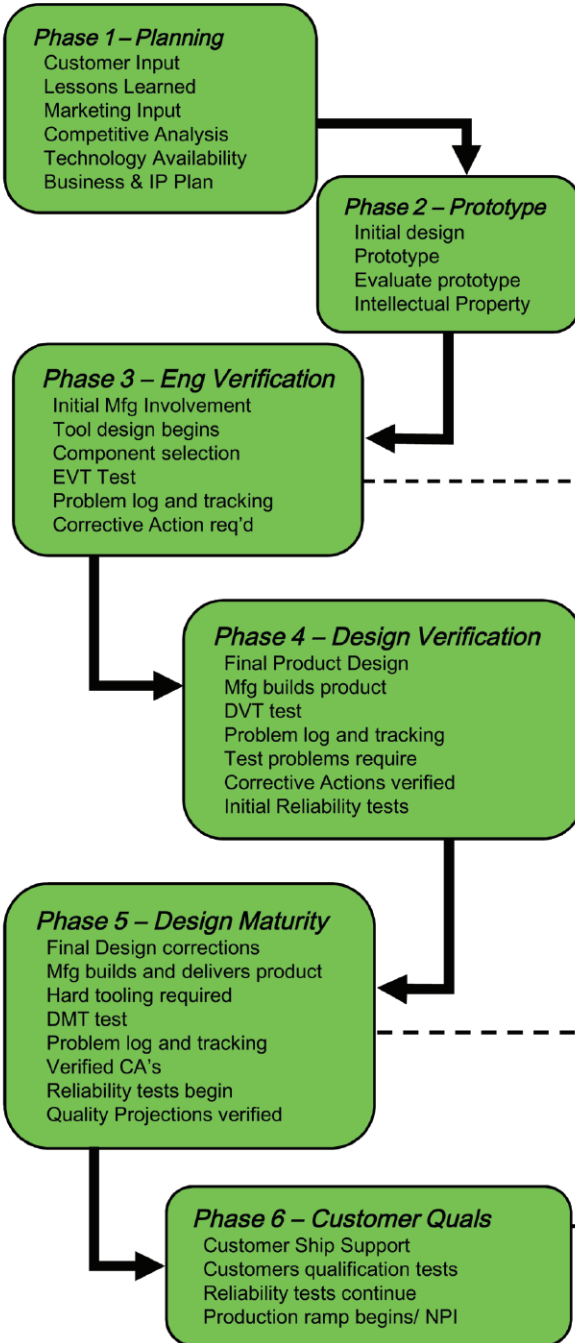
Phase 1 – Planning
Customer Input
Lessons Learned
Marketing Input
Competitive Analysis
Technology Availability
Business & IP Plan

Phase 2 – Prototype
Initial design
Prototype
Evaluate prototype
Intellectual Property

Phase 3 – Eng Verification
Initial Mfg Involvement
Tool design begins
Component selection
EVT Test
Problem log and tracking
Corrective Action req'd

Phase 4 – Design Verification
Final Product Design
Mfg builds product
DVT test
Problem log and tracking
Test problems require
Corrective Actions verified
Initial Reliability tests

Phase 5 – Design Maturity
Final Design corrections
Mfg builds and delivers product
Hard tooling required
DMT test
Problem log and tracking
Verified CA's
Reliability tests begin
Quality Projections verified

Phase 6 – Customer Quals
Customer Ship Support
Customers qualification tests
Reliability tests continue
Production ramp begins/ NPI